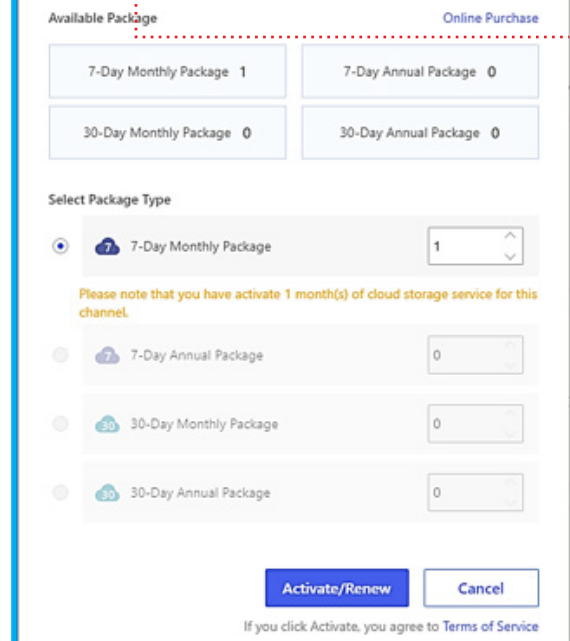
Available Package

Online Purchase

7-Day Monthly Package 1

7-Day Annual Package 0

30-Day Monthly Package 0

30-Day Annual Package 0

Select Package Type

7 7-Day Monthly Package 1

Please note that you have activate 1 month(s) of cloud storage service for this channel.

7 7-Day Annual Package 0

30 30-Day Monthly Package 0

30 30-Day Annual Package 0

Activate/Renew

Cancel

If you click Activate, you agree to Terms of Service